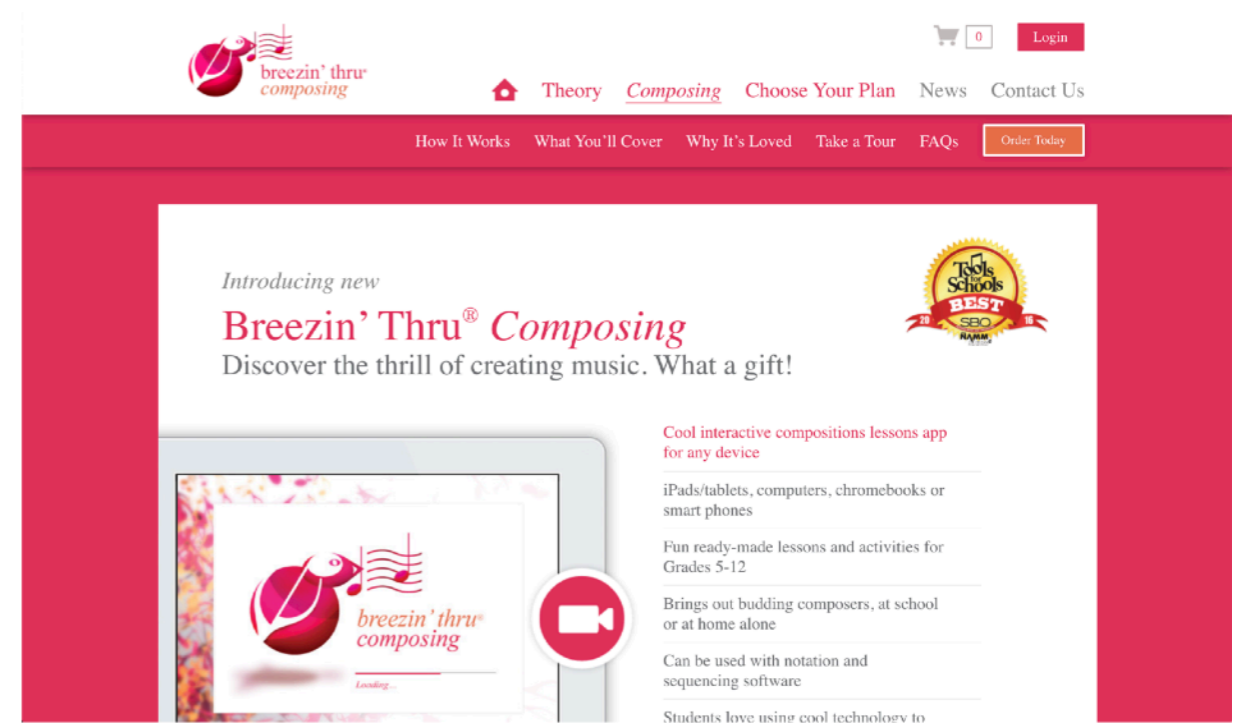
breezin' thru® composing

0 Login

Theory Composing Choose Your Plan News Contact Us

How It Works What You'll Cover Why It's Loved Take a Tour FAQs Order Today

Introducing new

Breezin' Thru® Composing

Discover the thrill of creating music. What a gift!

Tools for Schools BEST 2018 SBO NAMM

breezin' thru® composing

Loading...

Cool interactive compositions lessons app for any device

iPads/tablets, computers, chromebooks or smart phones

Fun ready-made lessons and activities for Grades 5-12

Brings out budding composers, at school or at home alone

Can be used with notation and sequencing software

Students love using cool technology to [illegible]